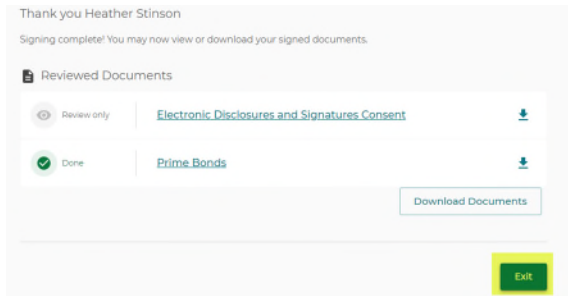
Thank you Heather Stinson

Signing complete! You may now view or download your signed documents.

Reviewed Documents

Review only Electronic Disclosures and Signatures Consent

Done Prime Bonds

Download Documents

Exit